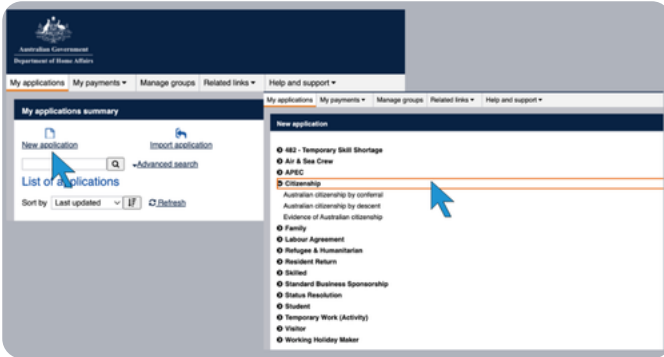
Australian Government
Department of Home Affairs

My applications | My payments ▾ | Manage groups | Related links ▾ | Help and support ▾

My applications summary

New application
Import application
Advanced search
List of a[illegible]plications
Sort by Last updated
Refresh

My applications | My payments ▾ | Manage groups | Related links ▾ | Help and support ▾

New application

482 - Temporary Skill Shortage
Air & Sea Crew
APEC
Citizenship
Australian citizenship by conferral
Australian citizenship by descent
Evidence of Australian citizenship
Family
Labour Agreement
Refugee & Humanitarian
Resident Return
Skilled
Standard Business Sponsorship
Status Resolution
Student
Temporary Work (Activity)
Visitor
Working Holiday Maker